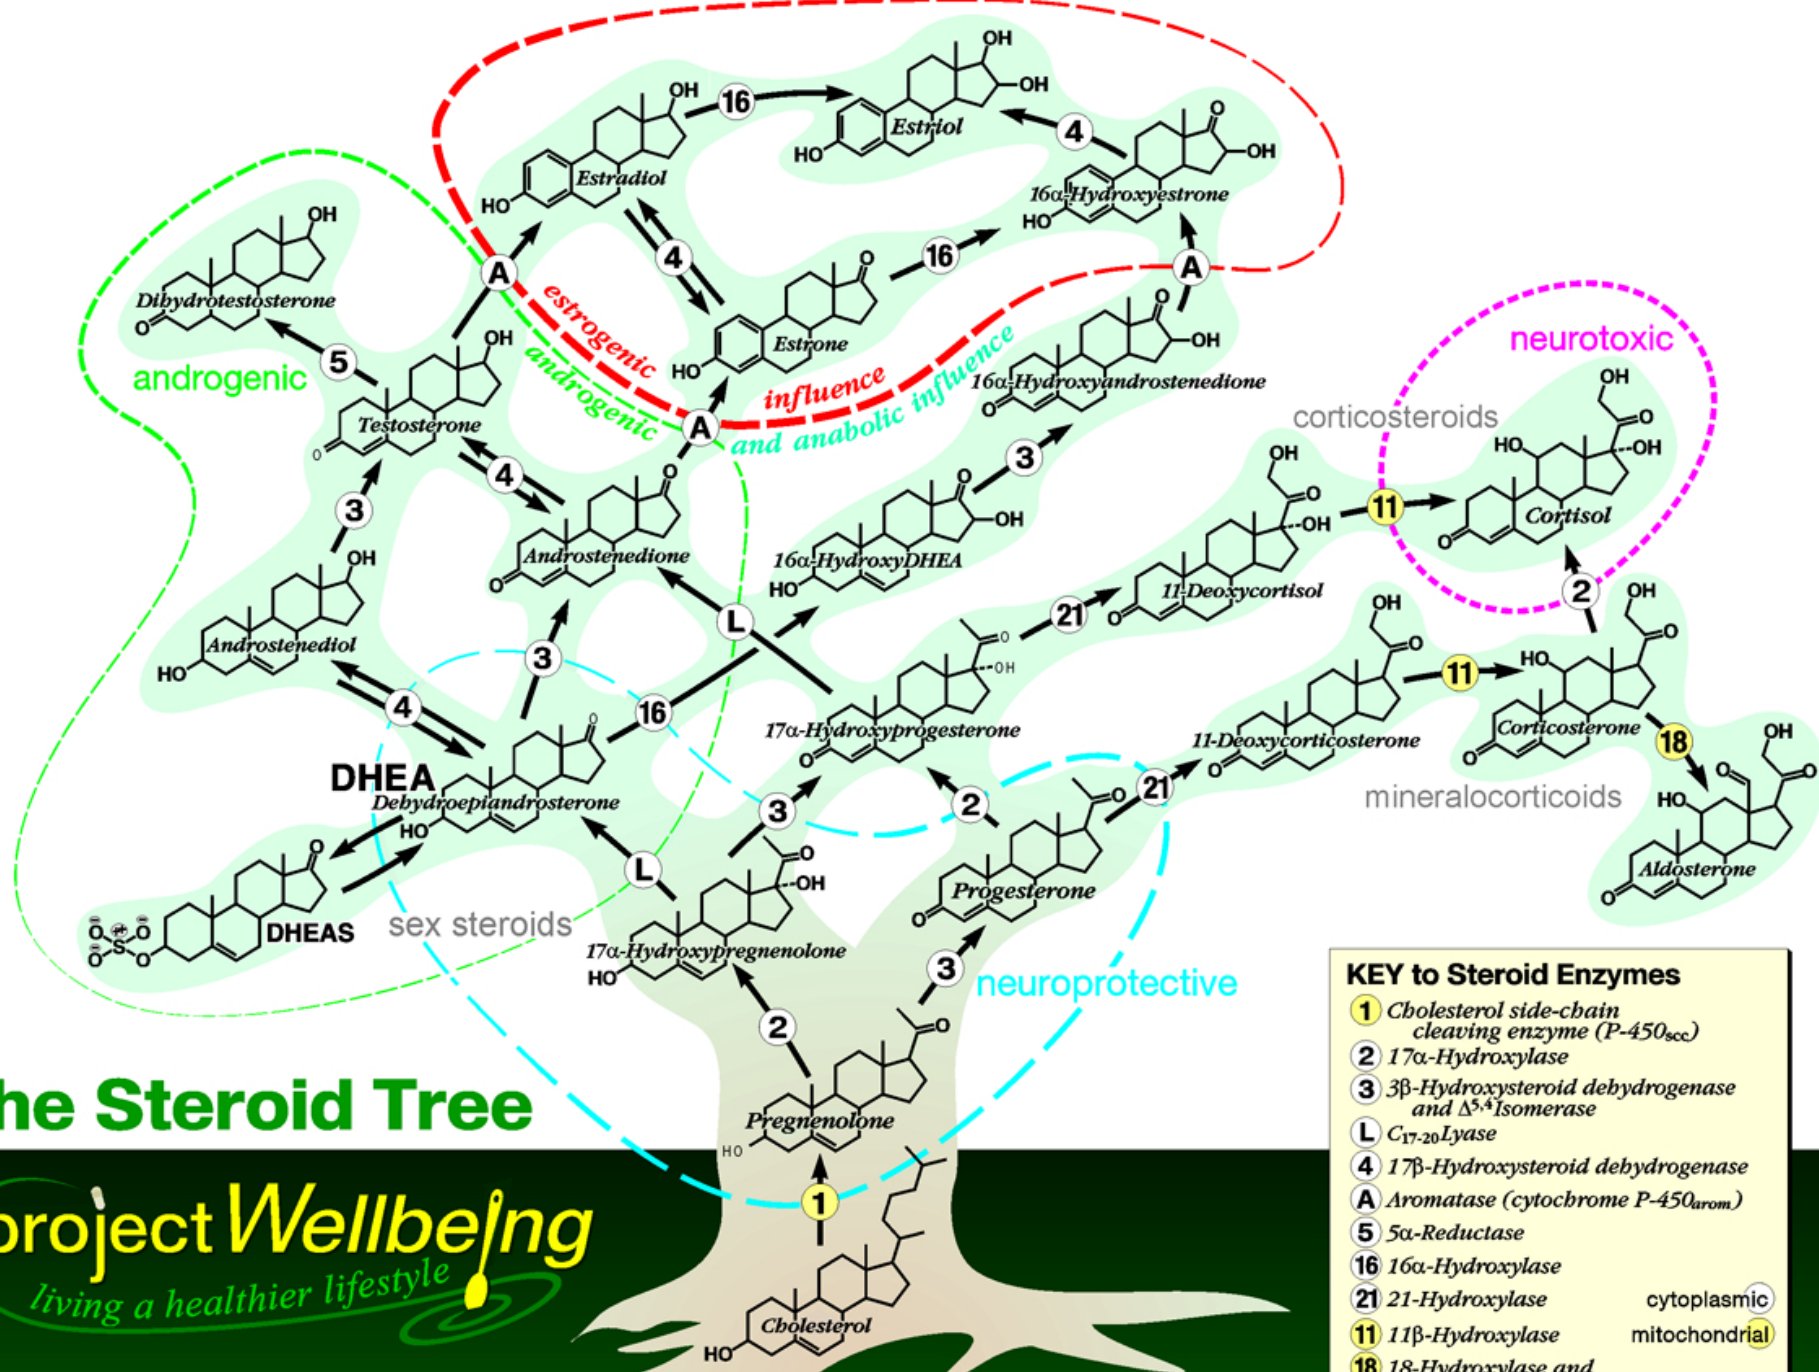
estrogenic influence

androgenic

androgenic and anabolic influence

neurotoxic

corticosteroids

mineralocorticoids

sex steroids

neuroprotective

OH
16
Estriol
HO
OH
OH
4
O
OH
16α-Hydroxyestrone
HO

Estradiol
HO
OH
A
4
16
A
O
Estrone
HO
A

OH
Dihydrotestosterone
O
5
OH
Testosterone
O
4
O
Androstenedione
O
3

O
OH
16α-Hydroxyandrostenedione
O
3
O
OH
16α-HydroxyDHEA
HO

OH
O
OH
11-Deoxycortisol
O
21
11
OH
O
HO
OH
Cortisol
O
2

OH
Androstenediol
HO
4
3
L
16
DHEA
O
Dehydroepiandrosterone
HO
O
DHEAS

O
OH
17α-Hydroxyprogesterone
O
O
3
2
OH
O
11-Deoxycorticosterone
O
21
11
OH
HO
O
Corticosterone
O
18
OH
O
HO
O
Aldosterone
O

L
O
OH
17α-Hydroxypregnenolone
HO
3
O
Progesterone
O
2
O
Pregnenolone
HO
1
Cholesterol
HO

he Steroid Tree

project Wellbeing
living a healthier lifestyle

KEY to Steroid Enzymes
1 Cholesterol side-chain cleaving enzyme (P-450$_{scc}$)
2 17α-Hydroxylase
3 3β-Hydroxysteroid dehydrogenase and $\Delta^{5,4}$Isomerase
L $C_{17-20}$Lyase
4 17β-Hydroxysteroid dehydrogenase
A Aromatase (cytochrome P-450$_{arom}$)
5 5α-Reductase
16 16α-Hydroxylase
21 21-Hydroxylase
11 11β-Hydroxylase
18 18-Hydroxylase and
cytoplasmic
mitochondrial